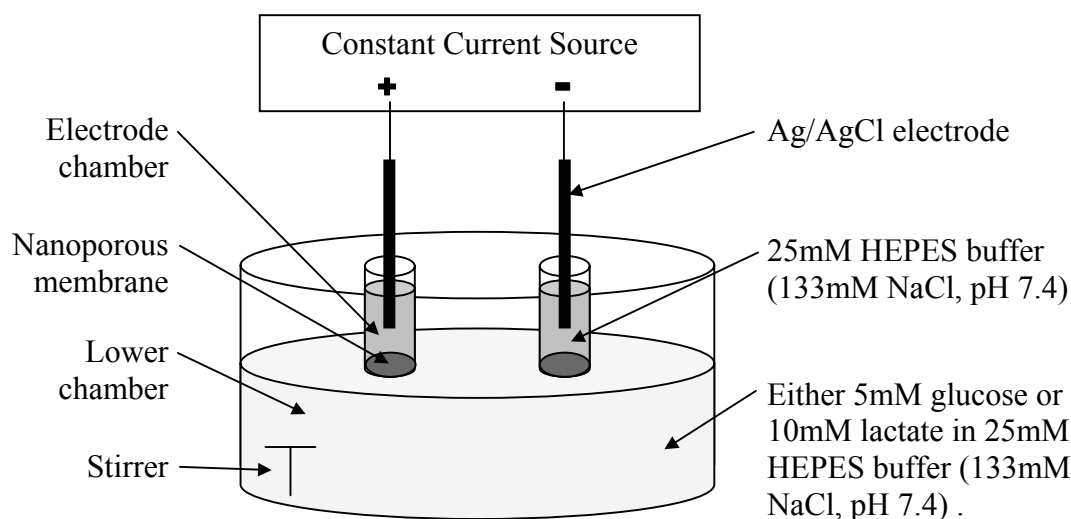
Constant Current Source

+

-

Electrode chamber

Ag/AgCl electrode

Nanoporous membrane

25mM HEPES buffer (133mM NaCl, pH 7.4)

Lower chamber

Stirrer

Either 5mM glucose or 10mM lactate in 25mM HEPES buffer (133mM NaCl, pH 7.4) .